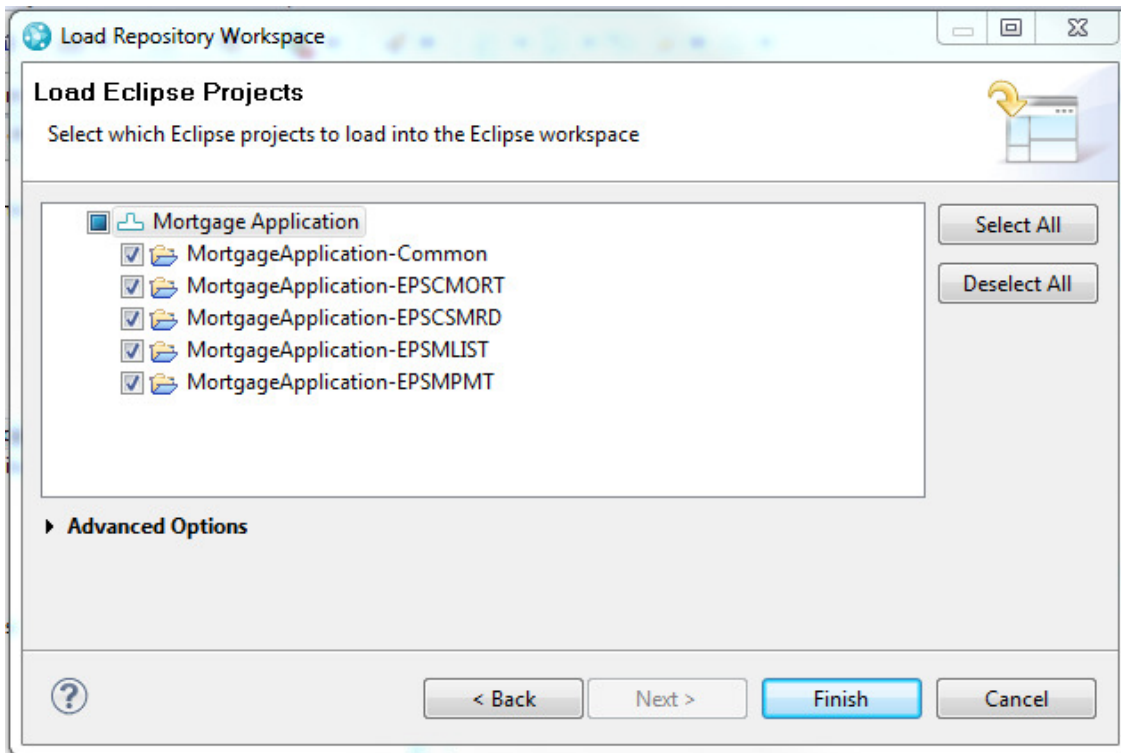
Load Repository Workspace

Load Eclipse Projects

Select which Eclipse projects to load into the Eclipse workspace

Mortgage Application
MortgageApplication-Common
MortgageApplication-EPSCMORT
MortgageApplication-EPSCSMRD
MortgageApplication-EPSMLIST
MortgageApplication-EPSMPMT

Select All

Deselect All

Advanced Options

?

< Back

Next >

Finish

Cancel